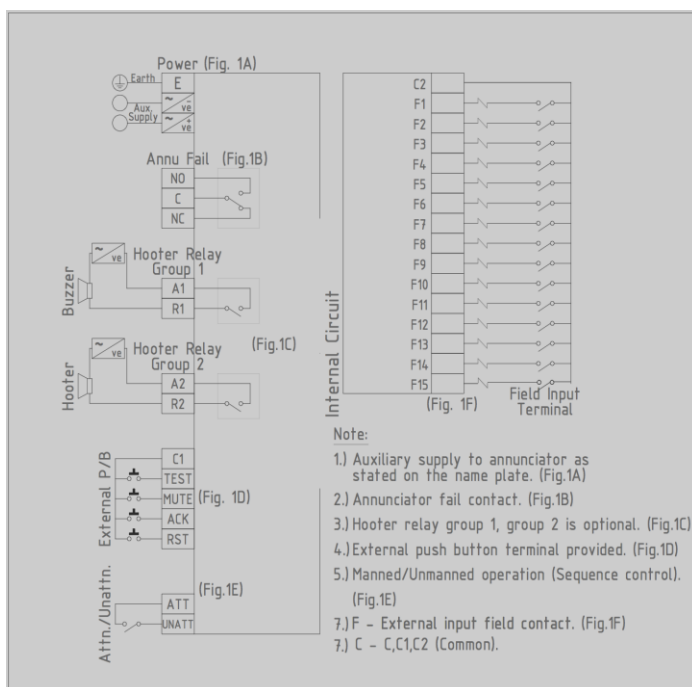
Power (Fig. 1A)

Earth E

Aux. Supply ~ -ve ~ +ve

Annu Fail (Fig.1B)

NO
C
NC

Buzzer

~ -ve Hooter Relay Group 1

A1
R1

(Fig.1C)

Hooter

~ -ve Hooter Relay Group 2

A2
R2

External P/B

C1
TEST
MUTE (Fig. 1D)
ACK
RST

Attn./Unattn.

(Fig.1E)

ATT
UNATT

Internal Circuit

C2
F1
F2
F3
F4
F5
F6
F7
F8
F9
F10
F11
F12
F13
F14
F15

(Fig. 1F)

Field Input Terminal

Note:

1.) Auxiliary supply to annunciator as stated on the name plate. (Fig.1A)

2.) Annunciator fail contact. (Fig.1B)

3.) Hooter relay group 1, group 2 is optional. (Fig.1C)

4.) External push button terminal provided. (Fig.1D)

5.) Manned/Unmanned operation (Sequence control). (Fig.1E)

7.) F - External input field contact. (Fig.1F)

7.) C - C,C1,C2 (Common).